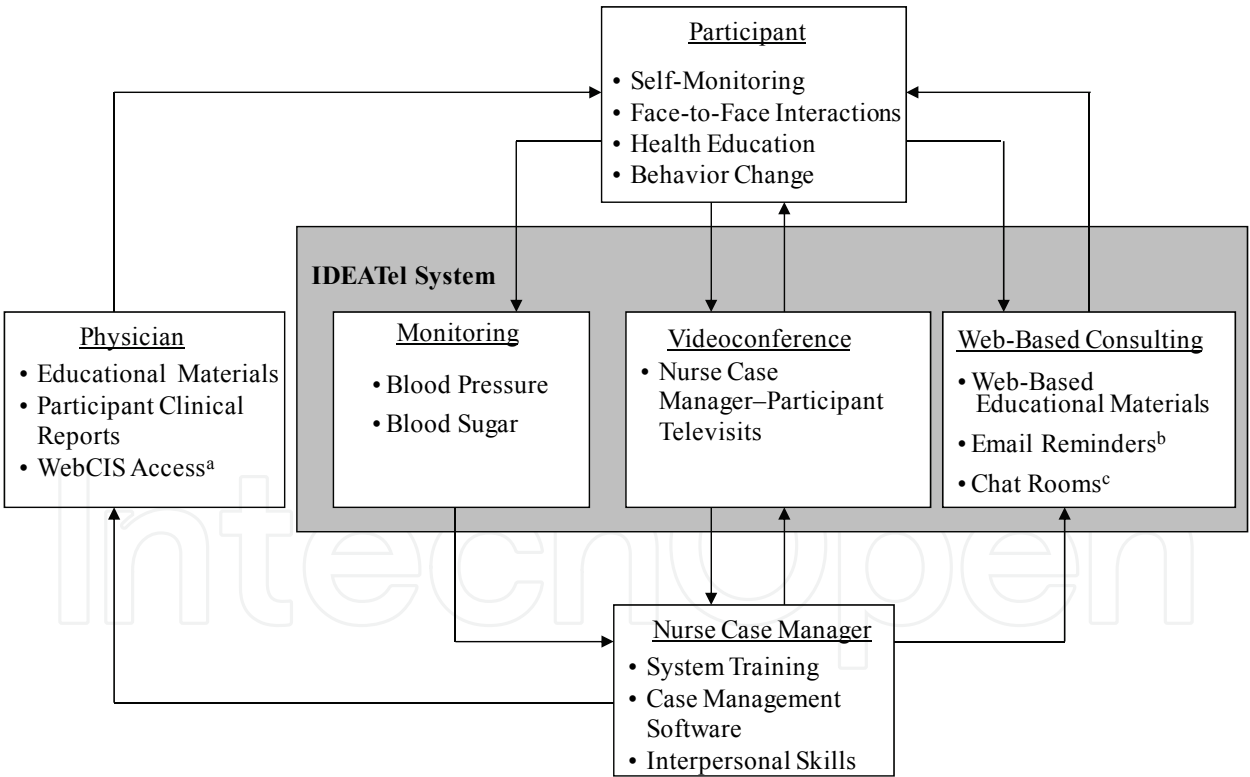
Participant
• Self-Monitoring
• Face-to-Face Interactions
• Health Education
• Behavior Change

IDEATel System

Physician
• Educational Materials
• Participant Clinical Reports
• WebCIS Access$^{a}$

Monitoring
• Blood Pressure
• Blood Sugar

Videoconference
• Nurse Case Manager–Participant Televisits

Web-Based Consulting
• Web-Based Educational Materials
• Email Reminders$^{b}$
• Chat Rooms$^{c}$

Nurse Case Manager
• System Training
• Case Management Software
• Interpersonal Skills

IntechOpen